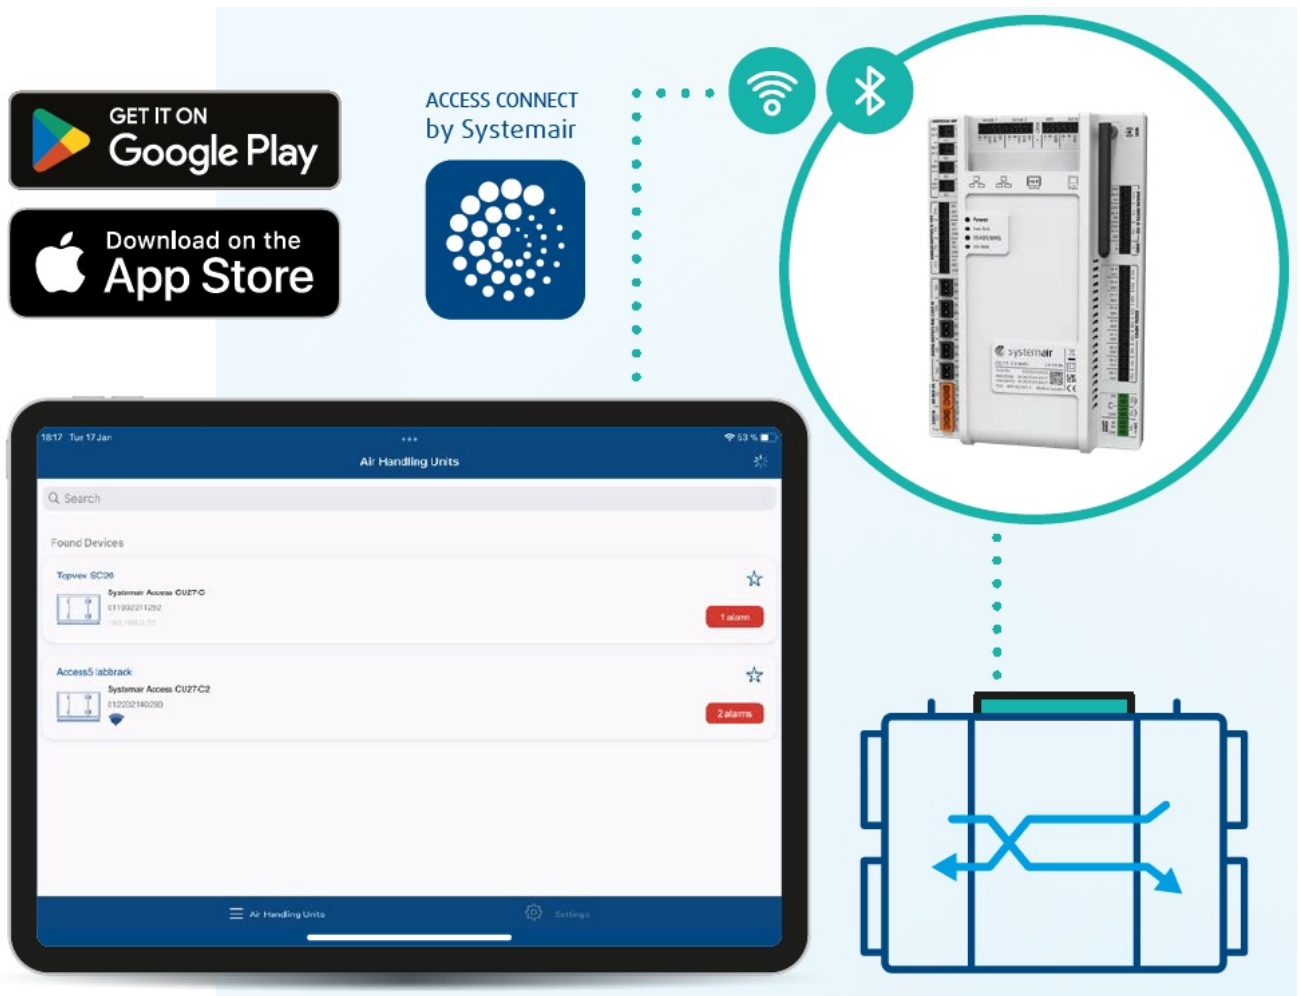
GET IT ON
Google Play

Download on the
App Store

ACCESS CONNECT
by Systemair

18:17 Tue 17 Jan
53 %
Air Handling Units

Search

Found Devices

Topvex SC20
Systemair Access CU27-C
011902211292
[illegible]
1 alarm

Access5 labbrack
Systemair Access CU27-C2
012202140260
2 alarms

Air Handling Units
Settings

systemair